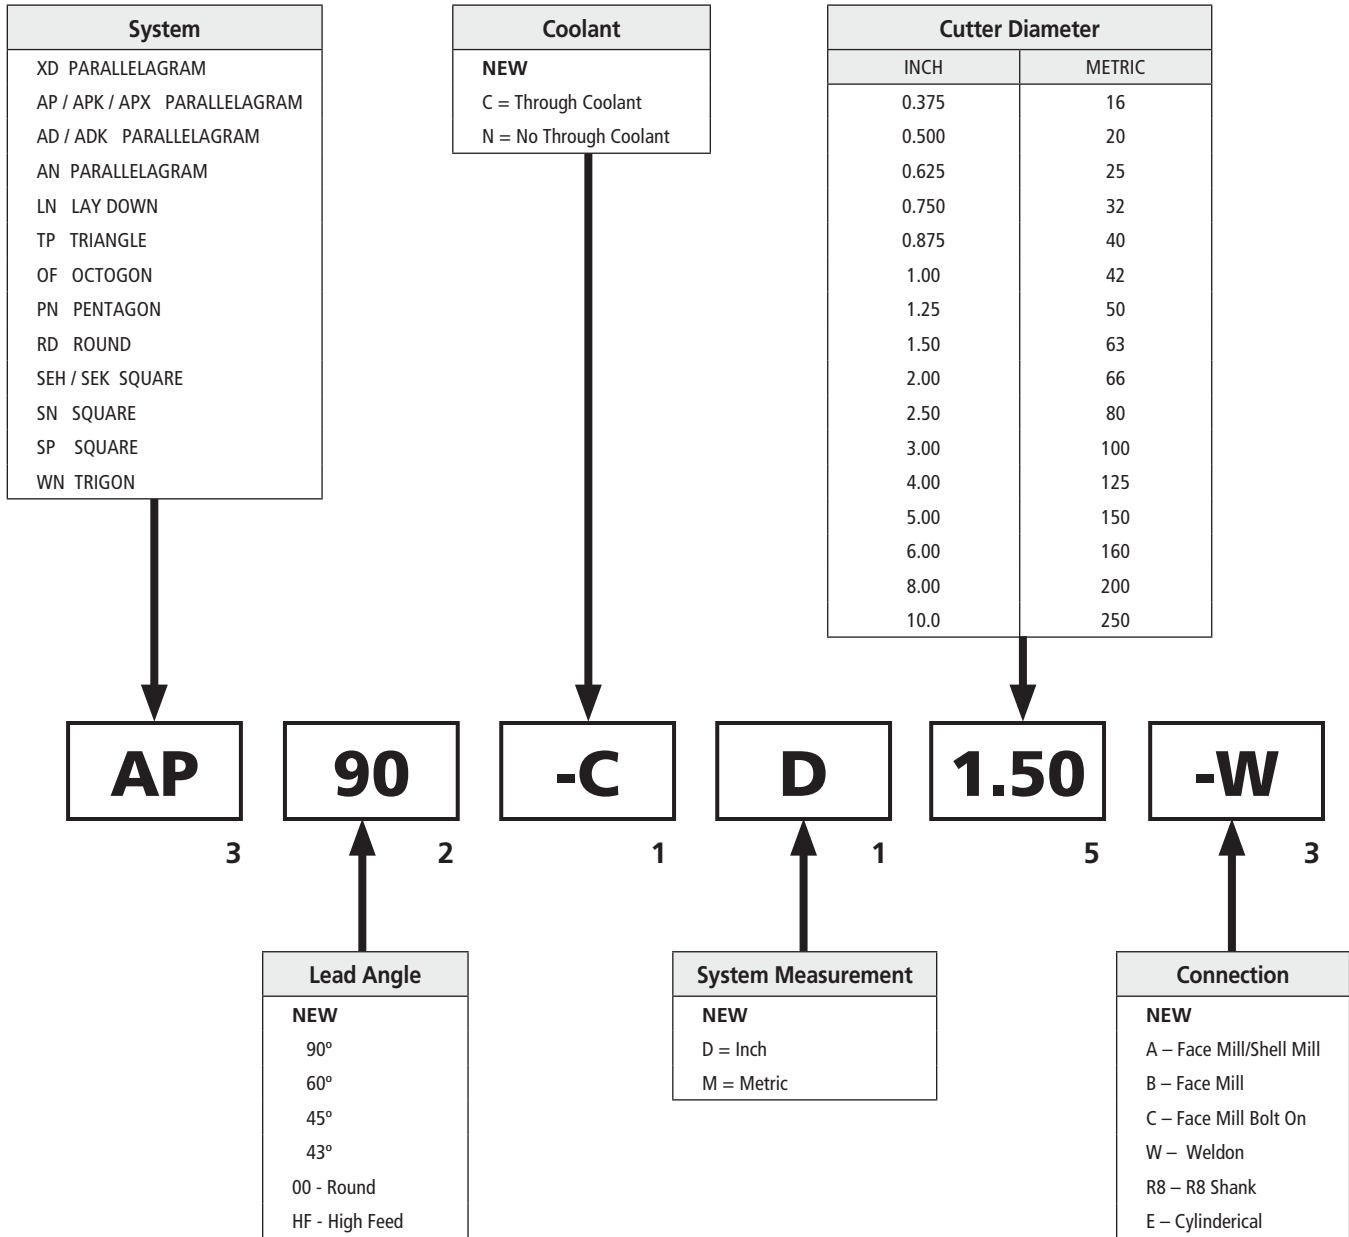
System

XD PARALLELAGRAM
AP / APK / APX PARALLELAGRAM
AD / ADK PARALLELAGRAM
AN PARALLELAGRAM
LN LAY DOWN
TP TRIANGLE
OF OCTOGON
PN PENTAGON
RD ROUND
SEH / SEK SQUARE
SN SQUARE
SP SQUARE
WN TRIGON

Coolant

NEW
C = Through Coolant
N = No Through Coolant

Cutter Diameter

| INCH | METRIC |
|---|---|
| 0.375 | 16 |
| 0.500 | 20 |
| 0.625 | 25 |
| 0.750 | 32 |
| 0.875 | 40 |
| 1.00 | 42 |
| 1.25 | 50 |
| 1.50 | 63 |
| 2.00 | 66 |
| 2.50 | 80 |
| 3.00 | 100 |
| 4.00 | 125 |
| 5.00 | 150 |
| 6.00 | 160 |
| 8.00 | 200 |
| 10.0 | 250 |

AP 3
90 2
-C 1
D 1
1.50 5
-W 3

Lead Angle

NEW
90º
60º
45º
43º
00 - Round
HF - High Feed

System Measurement

NEW
D = Inch
M = Metric

Connection

NEW
A – Face Mill/Shell Mill
B – Face Mill
C – Face Mill Bolt On
W – Weldon
R8 – R8 Shank
E – Cylinderical